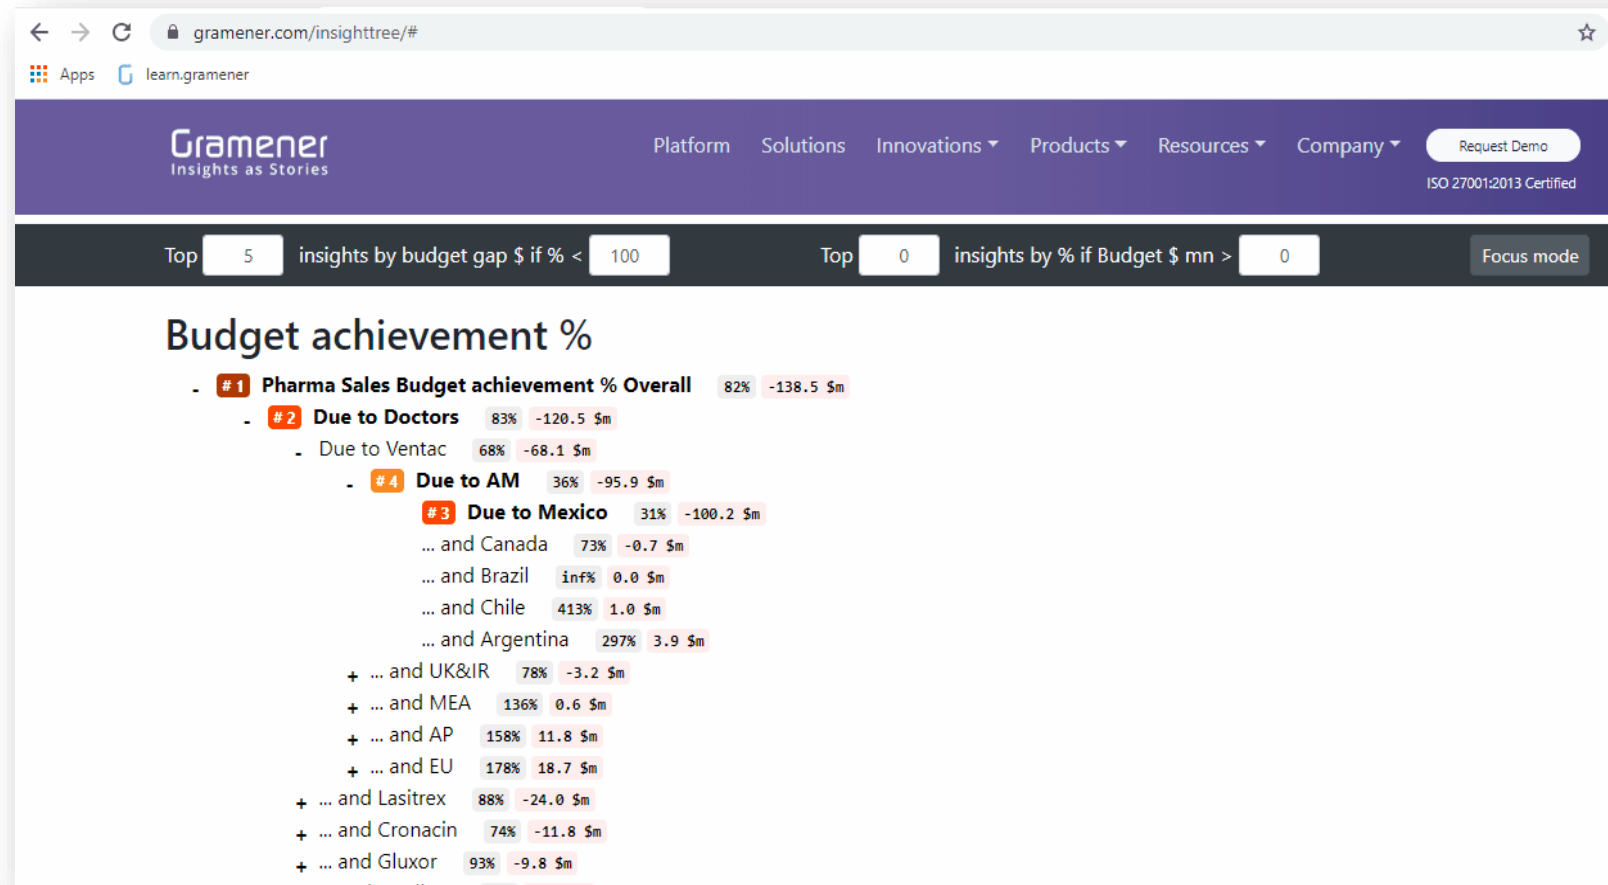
gramener.com/insighttree/#

Apps learn.gramener

Gramener
Insights as Stories

Platform Solutions Innovations Products Resources Company Request Demo
ISO 27001:2013 Certified

Top 5 insights by budget gap $ if % < 100 Top 0 insights by % if Budget $ mn > 0 Focus mode

Budget achievement %

- #1 Pharma Sales Budget achievement % Overall 82% -138.5 $m
- #2 Due to Doctors 83% -120.5 $m
- Due to Ventac 68% -68.1 $m
- #4 Due to AM 36% -95.9 $m
#3 Due to Mexico 31% -100.2 $m
... and Canada 73% -0.7 $m
... and Brazil inf% 0.0 $m
... and Chile 413% 1.0 $m
... and Argentina 297% 3.9 $m
+ ... and UK&IR 78% -3.2 $m
+ ... and MEA 136% 0.6 $m
+ ... and AP 158% 11.8 $m
+ ... and EU 178% 18.7 $m
+ ... and Lasitrex 88% -24.0 $m
+ ... and Cronacin 74% -11.8 $m
+ ... and Gluxor 93% -9.8 $m